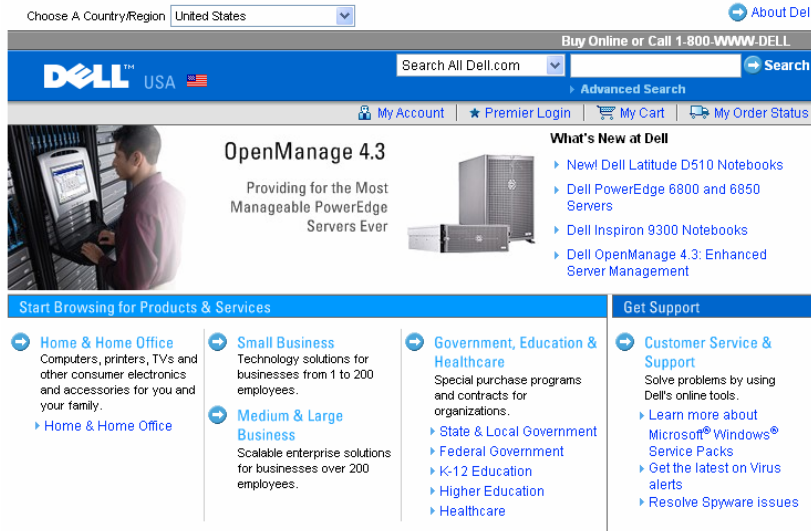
Choose A Country/Region United States

About Dell

Buy Online or Call 1-800-WWW-DELL

DELL USA

Search All Dell.com

Search

Advanced Search

My Account | Premier Login | My Cart | My Order Status

OpenManage 4.3

Providing for the Most Manageable PowerEdge Servers Ever

What's New at Dell

New! Dell Latitude D510 Notebooks

Dell PowerEdge 6800 and 6850 Servers

Dell Inspiron 9300 Notebooks

Dell OpenManage 4.3: Enhanced Server Management

Start Browsing for Products & Services

Home & Home Office
Computers, printers, TVs and other consumer electronics and accessories for you and your family.

Home & Home Office

Small Business
Technology solutions for businesses from 1 to 200 employees.

Medium & Large Business
Scalable enterprise solutions for businesses over 200 employees.

Government, Education & Healthcare
Special purchase programs and contracts for organizations.

State & Local Government

Federal Government

K-12 Education

Higher Education

Healthcare

Get Support

Customer Service & Support
Solve problems by using Dell's online tools.

Learn more about Microsoft® Windows® Service Packs

Get the latest on Virus alerts

Resolve Spyware issues